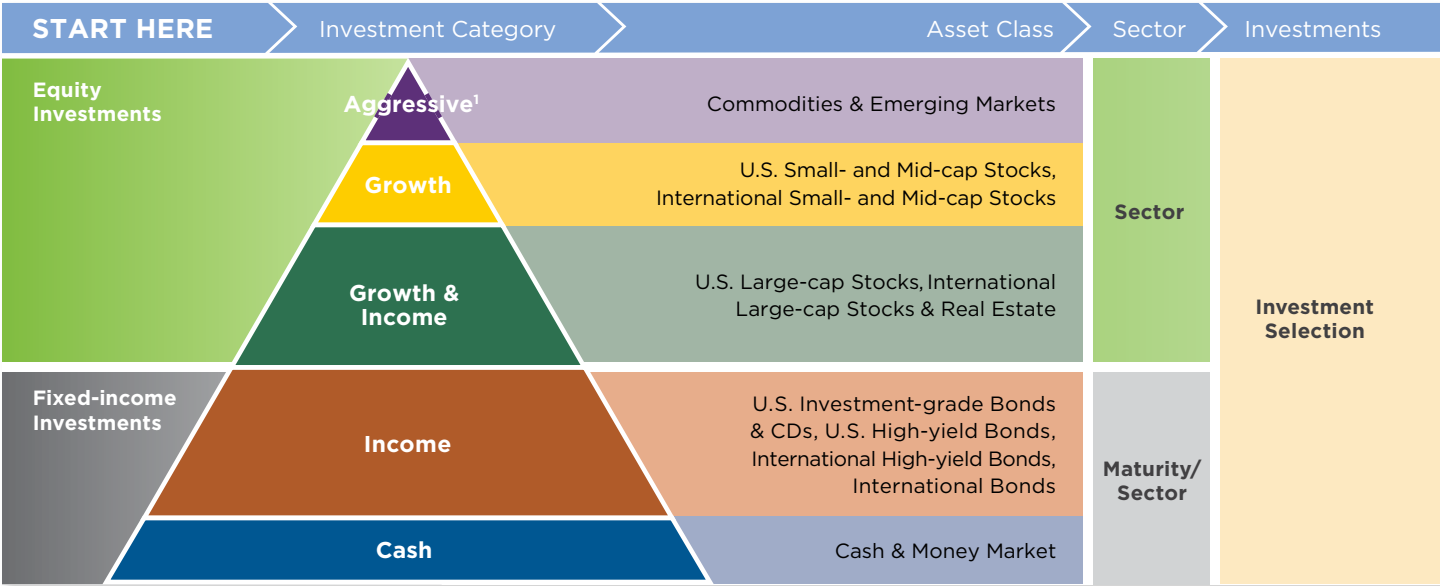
START HERE Investment Category Asset Class Sector Investments

Equity Investments

Aggressive$^1$ Commodities & Emerging Markets

Growth U.S. Small- and Mid-cap Stocks, International Small- and Mid-cap Stocks

Growth & Income U.S. Large-cap Stocks, International Large-cap Stocks & Real Estate

Sector

Investment Selection

Fixed-income Investments

Income U.S. Investment-grade Bonds & CDs, U.S. High-yield Bonds, International High-yield Bonds, International Bonds

Maturity/ Sector

Cash Cash & Money Market